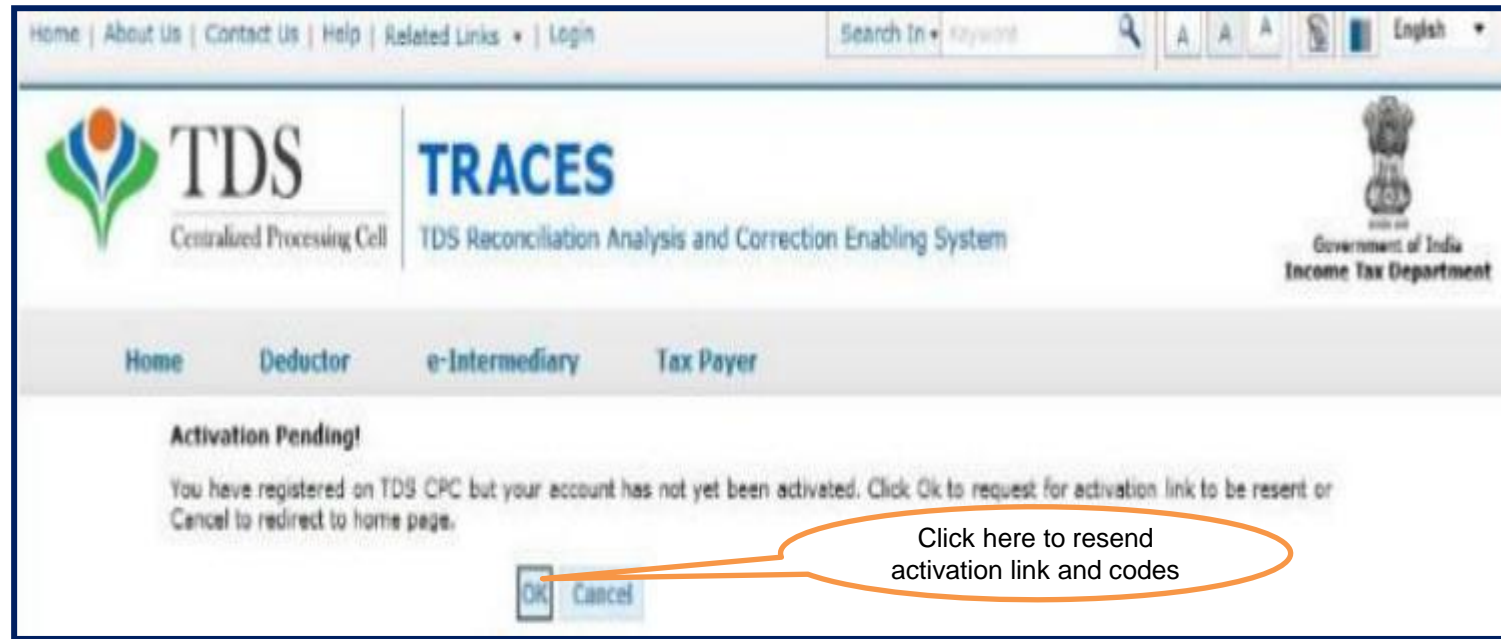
Home | About Us | Contact Us | Help | Related Links ▾ | Login

Search In ▾ Keyword

A A A

English ▾

TDS
Centralized Processing Cell

TRACES
TDS Reconciliation Analysis and Correction Enabling System

Government of India
Income Tax Department

Home Deductor e-Intermediary Tax Payer

Activation Pending!

You have registered on TDS CPC but your account has not yet been activated. Click Ok to request for activation link to be resent or Cancel to redirect to home page.

OK Cancel

Click here to resend activation link and codes